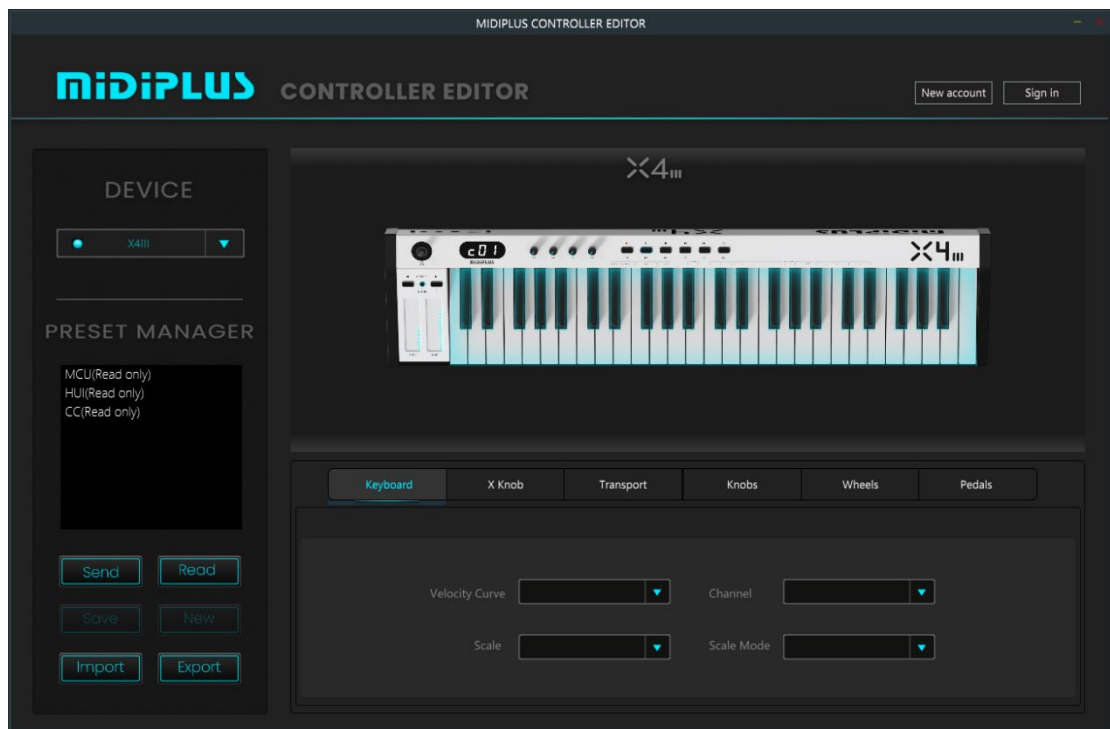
MIDIPLUS CONTROLLER EDITOR

MIDIPLUS CONTROLLER EDITOR

New account Sign in

DEVICE

X4III

PRESET MANAGER

MCU(Read only)
HUI(Read only)
CC(Read only)

Send Read

Save New

Import Export

X4III

c0.1

X4III

Keyboard X Knob Transport Knobs Wheels Pedals

Velocity Curve Channel

Scale Scale Mode